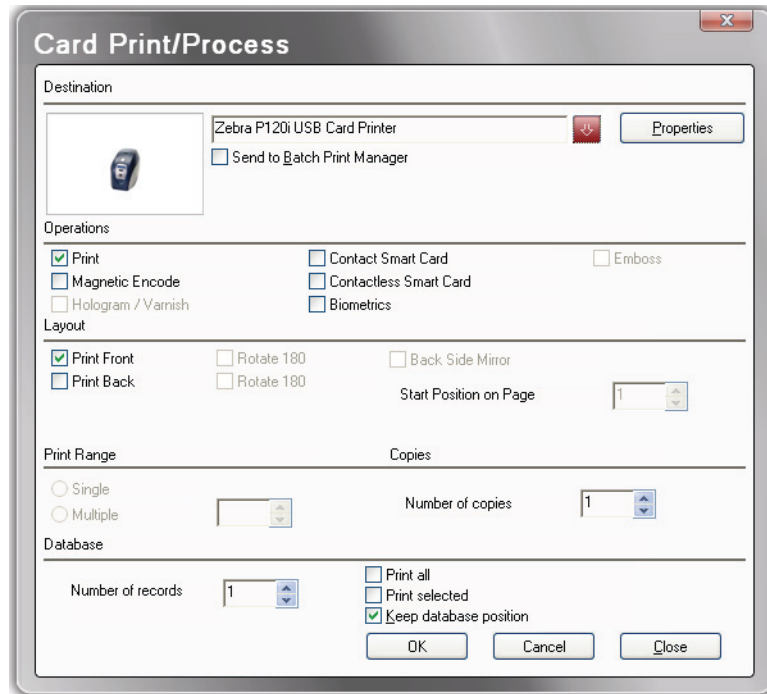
Card Print/Process

Destination

Zebra P120i USB Card Printer

Properties

Send to Batch Print Manager

Operations

Print

Contact Smart Card

Emboss

Magnetic Encode

Contactless Smart Card

Hologram / Varnish

Biometrics

Layout

Print Front

Rotate 180

Back Side Mirror

Print Back

Rotate 180

Start Position on Page

1

Print Range

Copies

Single

Multiple

Number of copies

1

Database

Number of records

1

Print all

Print selected

Keep database position

OK

Cancel

Close